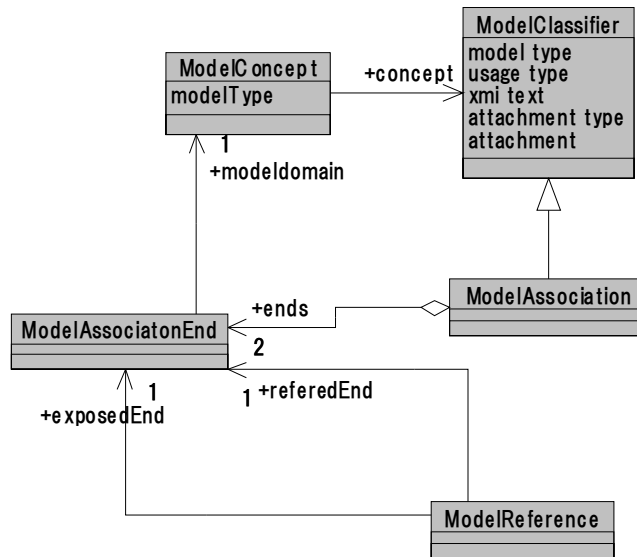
ModelClassifier
model type
usage type
xmi text
attachment type
attachment

ModelConcept
modelType

+concept

1
+modeldomain

ModelAssociation

+ends

ModelAssociatonEnd

2

1
+exposedEnd

1 +referedEnd

ModelReference